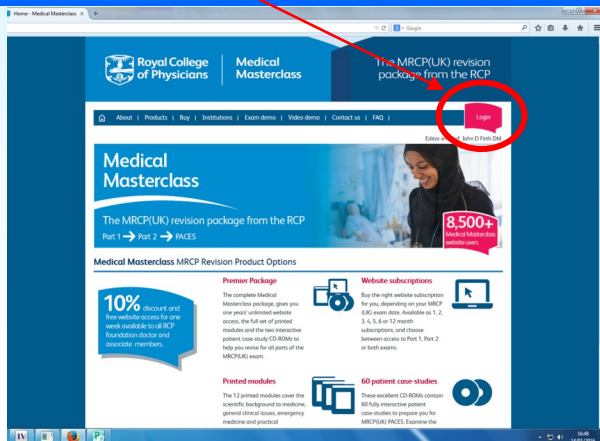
Home - Medical Masterclass

Google

Royal College of Physicians | Medical Masterclass

The MRCP(UK) revision package from the RCP

About | Products | Buy | Institutions | Exam demo | Video demo | Contact us | FAQ |

Login

Editor-in-chief: John D Firth DM

Medical Masterclass

The MRCP(UK) revision package from the RCP

Part 1 → Part 2 → PACES

8,500+ Medical Masterclass website users

Medical Masterclass MRCP Revision Product Options

10% discount and free website access for one week available to all RCP foundation doctor and associate members.

Premier Package

The complete Medical Masterclass package, gives you one years' unlimited website access, the full set of printed modules and the two interactive patient case study CD-ROMs to help you revise for all parts of the MRCP(UK) exam.

Website subscriptions

Buy the right website subscription for you, depending on your MRCP (UK) exam date. Available as 1, 2, 3, 4, 5, 6 or 12 month subscriptions, and choose between access to Part 1, Part 2 or both exams.

Printed modules

The 12 printed modules cover the scientific background to medicine, general clinical issues, emergency medicine and practical

60 patient case-studies

These excellent CD-ROMs contain 60 fully interactive patient case-studies to prepare you for MRCP(UK) PACES. Examine the

16:48